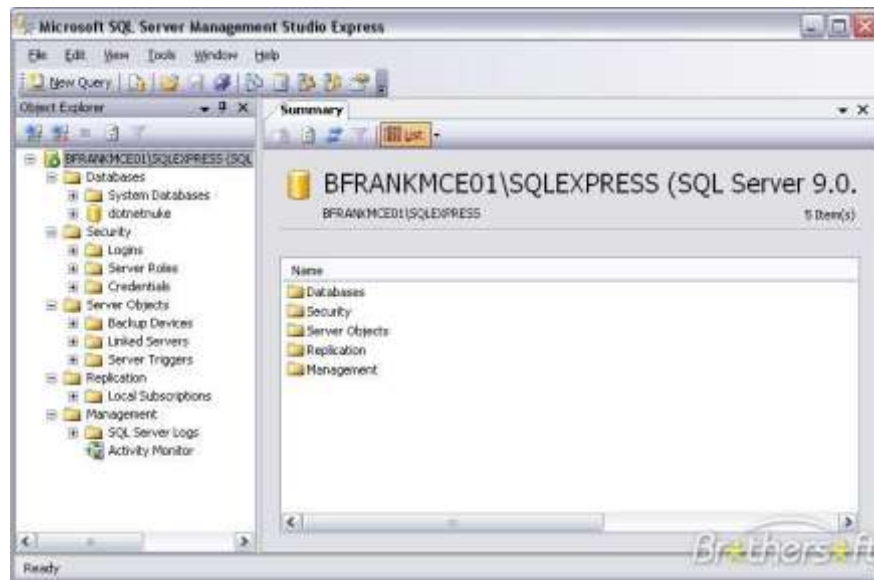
Microsoft SQL Server Management Studio Express

File Edit View Tools Window Help

New Query

Object Explorer

BFRANKMCE01\SQLEXPRESS (SQL
Databases
System Databases
dotnetnuke
Security
Logins
Server Roles
Credentials
Server Objects
Backup Devices
Linked Servers
Server Triggers
Replication
Local Subscriptions
Management
SQL Server Logs
Activity Monitor

Summary

List

BFRANKMCE01\SQLEXPRESS (SQL Server 9.0.

BFRANKMCE01\SQLEXPRESS

5 Item(s)

Name
Databases
Security
Server Objects
Replication
Management

Brothersoft

Ready